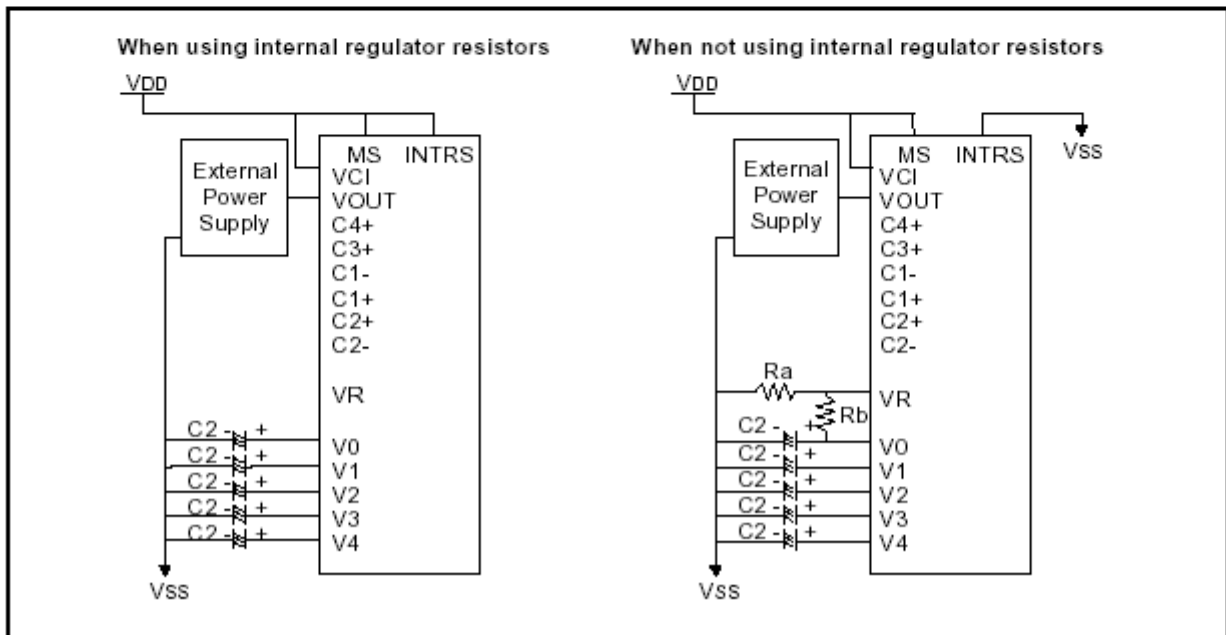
When using internal regulator resistors

VDD

External Power Supply

MS INTRS
VCI
VOUT
C4+
C3+
C1-
C1+
C2+
C2-

VR

C2 - +
C2 - +
C2 - +
C2 - +
C2 - +

V0
V1
V2
V3
V4

Vss

When not using internal regulator resistors

VDD

Vss

External Power Supply

MS INTRS
VCI
VOUT
C4+
C3+
C1-
C1+
C2+
C2-

Ra
Rb
VR

C2 - +
C2 - +
C2 - +
C2 - +
C2 - +

V0
V1
V2
V3
V4

Vss